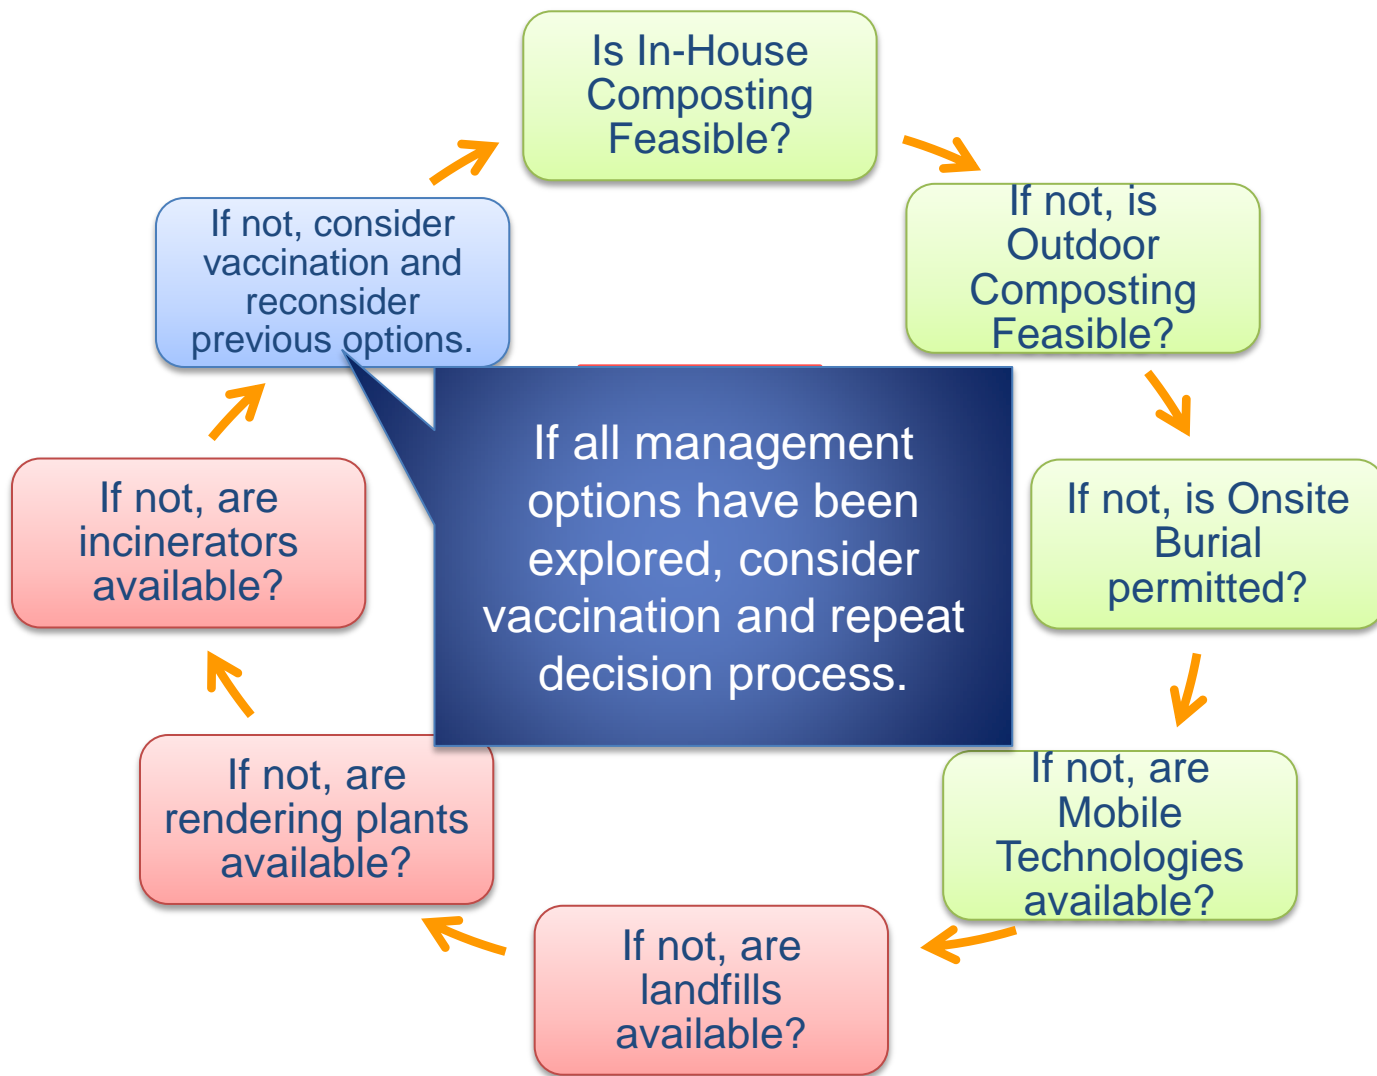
Is In-House Composting Feasible?

If not, is Outdoor Composting Feasible?

If not, is Onsite Burial permitted?

If not, are Mobile Technologies available?

If not, are landfills available?

If not, are rendering plants available?

If not, are incinerators available?

If not, consider vaccination and reconsider previous options.

If all management options have been explored, consider vaccination and repeat decision process.